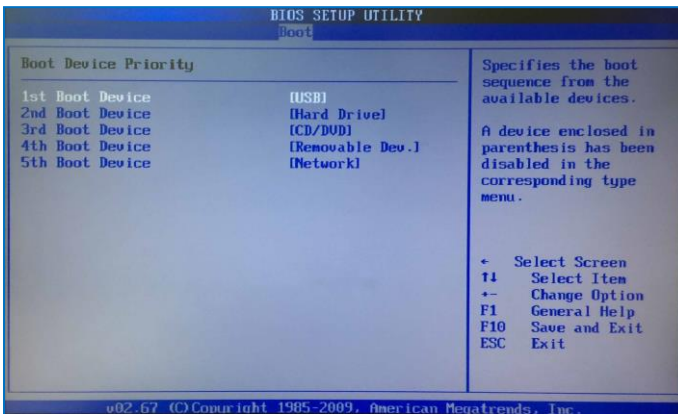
BIOS SETUP UTILITY
Boot

Boot Device Priority

| | |
|---|---|
| 1st Boot Device | [USB] |
| 2nd Boot Device | [Hard Drive] |
| 3rd Boot Device | [CD/DVD] |
| 4th Boot Device | [Removable Dev.] |
| 5th Boot Device | [Network] |

Specifies the boot sequence from the available devices.

A device enclosed in parenthesis has been disabled in the corresponding type menu.

← Select Screen
↑↓ Select Item
+- Change Option
F1 General Help
F10 Save and Exit
ESC Exit

v02.67 (C)Copyright 1985-2009, American Megatrends, Inc.